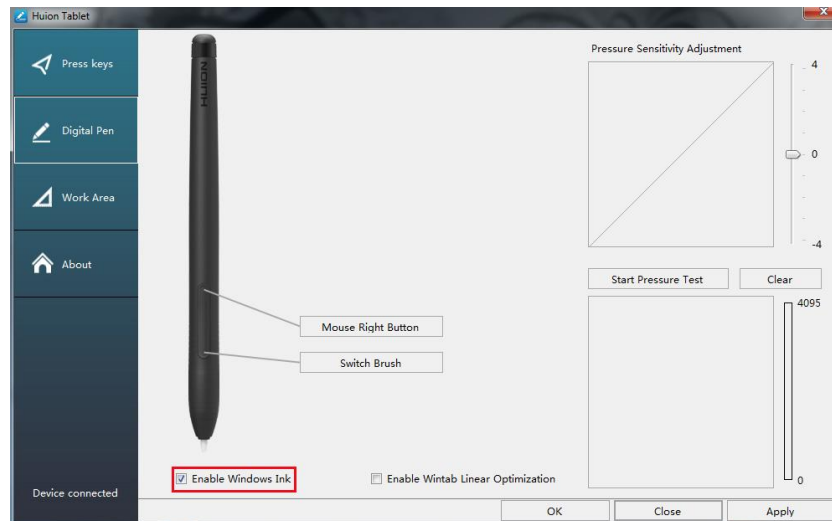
Huion Tablet

Press keys

Digital Pen

Work Area

About

Device connected

HUION

Mouse Right Button

Switch Brush

Enable Windows Ink

Enable Wintab Linear Optimization

Pressure Sensitivity Adjustment

4

0

-4

Start Pressure Test

Clear

4095

0

OK

Close

Apply